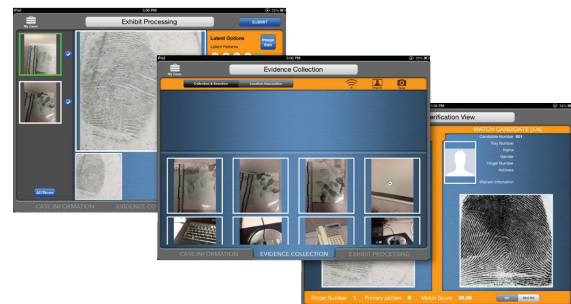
iPad
3:00 PM
My Cases
Exhibit Processing
SUBMIT
Latent Options
Latent Patterns
Image Edit
All Nissan
CASE INFORMATION
EVIDENCE CO

iPad
3:00 PM
My Cases
Evidence Collection
Collection & Detection
Location Information
CASE INFORMATION
EVIDENCE COLLECTION
EXHIBIT PROCESSING

3:00 PM
erification View
MATCH CANDIDATE (1/4)
Candidate Number 001
Key Number
Name
Gender
Finger Number
Address
Warrant Information
Finger Number 1
Primary pattern R
Match Score 00.00